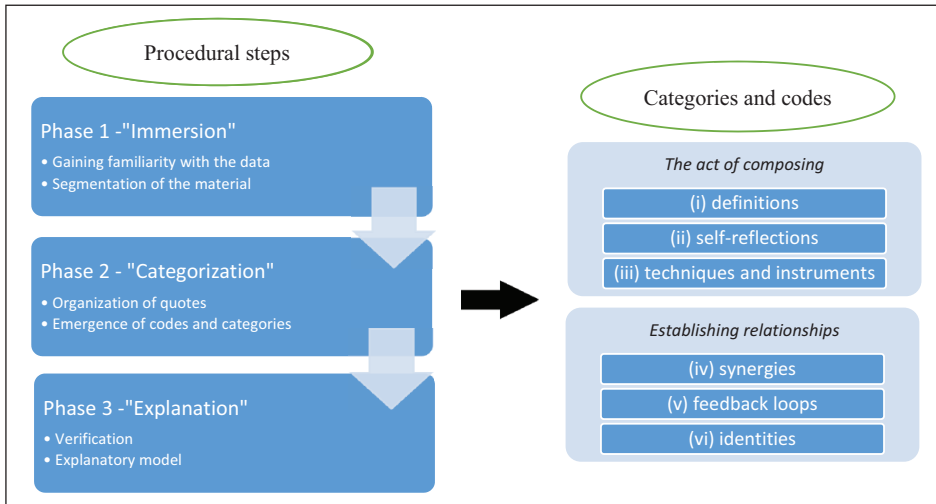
Procedural steps

Phase 1 -"Immersion"
• Gaining familiarity with the data
• Segmentation of the material

Phase 2 - "Categorization"
• Organization of quotes
• Emergence of codes and categories

Phase 3 -"Explanation"
• Verification
• Explanatory model

Categories and codes

The act of composing
(i) definitions
(ii) self-reflections
(iii) techniques and instruments

Establishing relationships
(iv) synergies
(v) feedback loops
(vi) identities